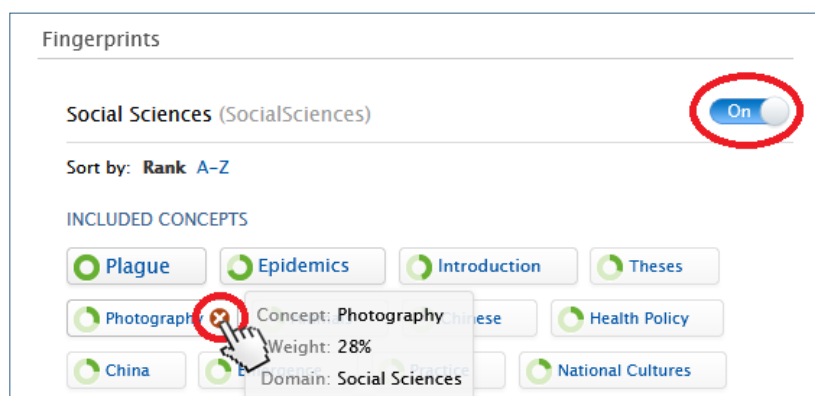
Fingerprints

Social Sciences (SocialSciences)

On

Sort by: Rank A-Z

INCLUDED CONCEPTS

Plague
Epidemics
Introduction
Theses
Photography
Chinese
Health Policy
China
E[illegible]
National Cultures

Concept: Photography
Weight: 28%
Domain: Social Sciences